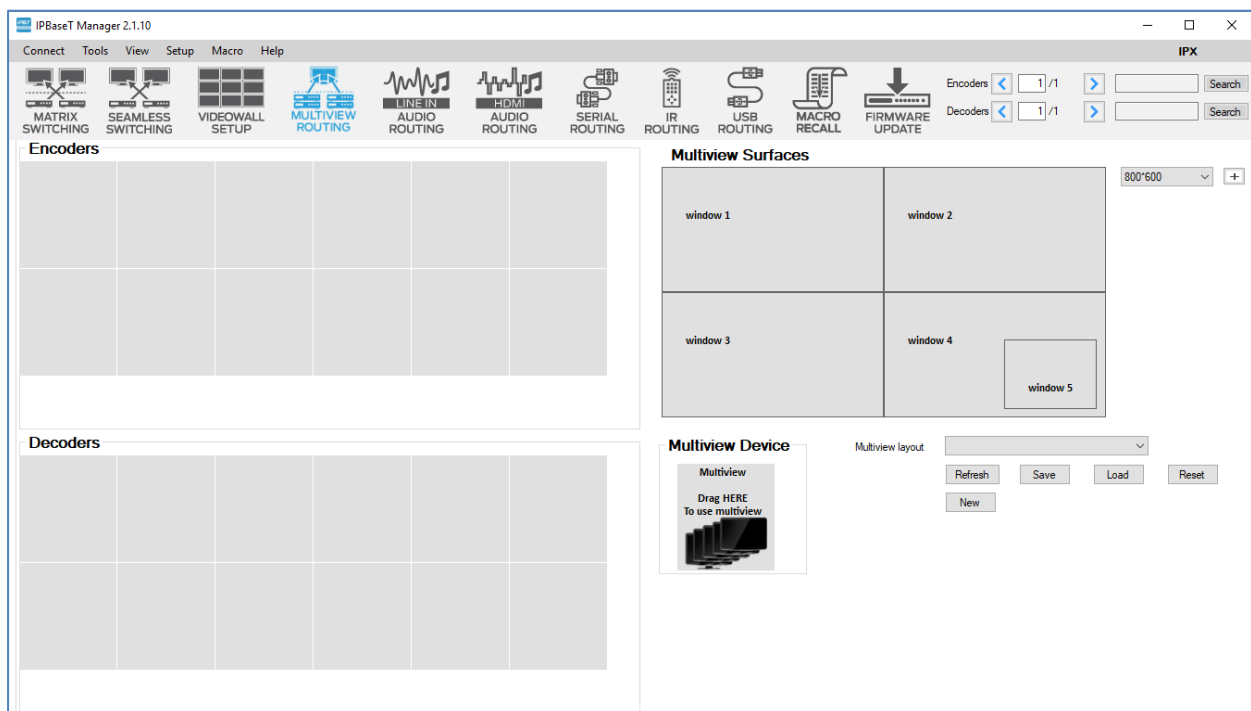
IPBaseT Manager 2.1.10

Connect Tools View Setup Macro Help

IPX

MATRIX SWITCHING
SEAMLESS SWITCHING
VIDEOWALL SETUP
MULTIVIEW ROUTING
LINE IN AUDIO ROUTING
HDMI AUDIO ROUTING
SERIAL ROUTING
IR ROUTING
USB ROUTING
MACRO RECALL
FIRMWARE UPDATE

Encoders 1 /1 Search
Decoders 1 /1 Search

Encoders

Multiview Surfaces

800*600 +

window 1
window 2
window 3
window 4
window 5

Decoders

Multiview Device

Multiview
Drag HERE
To use multiview

Multiview layout

Refresh Save Load Reset
New